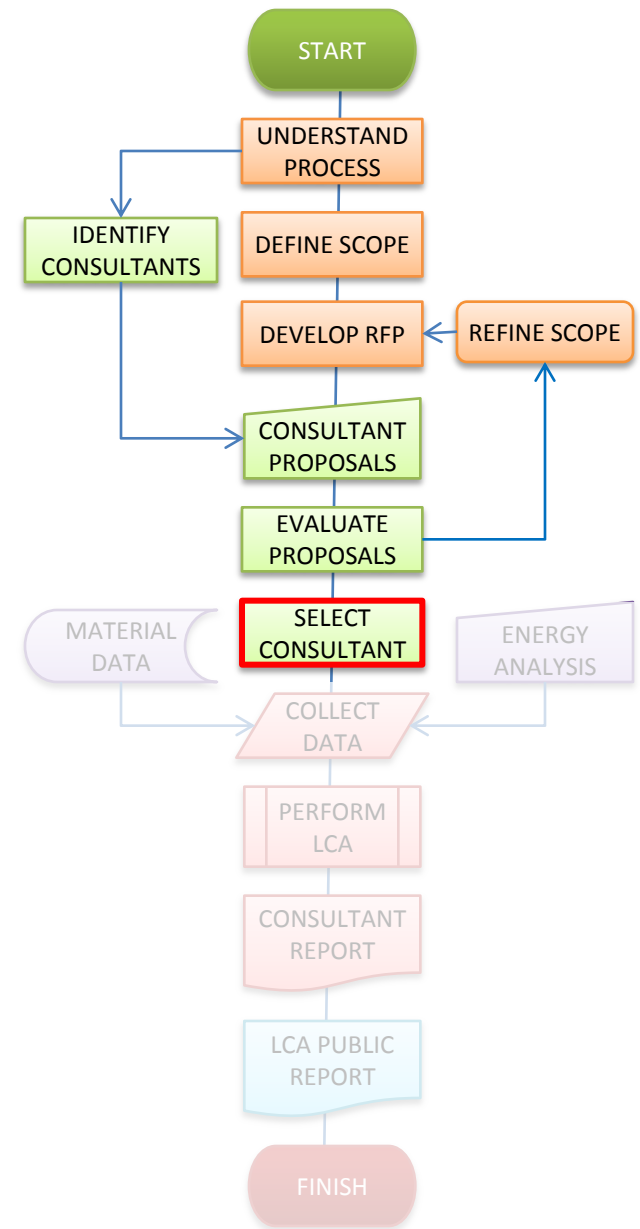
START

UNDERSTAND PROCESS

IDENTIFY CONSULTANTS

DEFINE SCOPE

DEVELOP RFP

REFINE SCOPE

CONSULTANT PROPOSALS

EVALUATE PROPOSALS

MATERIAL DATA

SELECT CONSULTANT

ENERGY ANALYSIS

COLLECT DATA

PERFORM LCA

CONSULTANT REPORT

LCA PUBLIC REPORT

FINISH